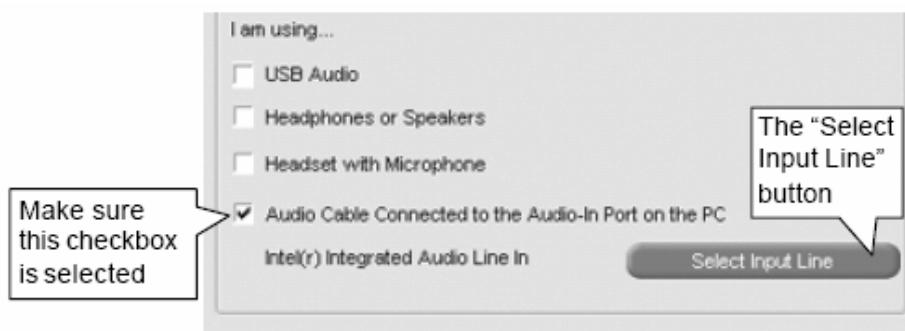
I am using...

USB Audio

Headphones or Speakers

Headset with Microphone

Audio Cable Connected to the Audio-In Port on the PC

Intel(r) Integrated Audio Line In

Select Input Line

Make sure this checkbox is selected

The "Select Input Line" button